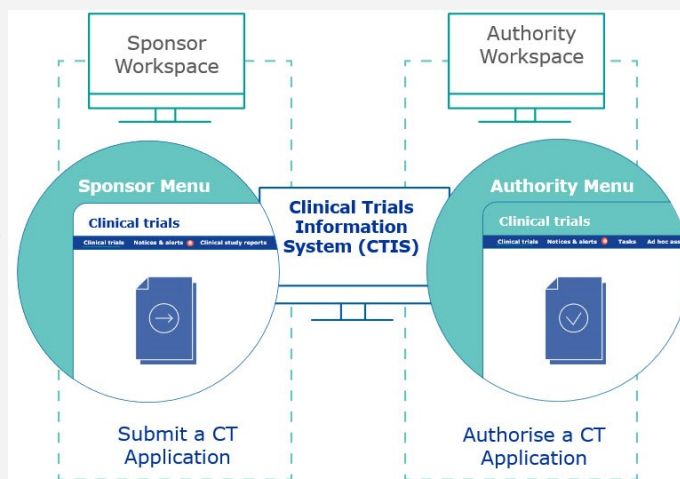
Sponsor Workspace

Authority Workspace

Sponsor Menu

Clinical trials

Clinical trials Notices & alerts Clinical study reports

Clinical Trials Information System (CTIS)

Authority Menu

Clinical trials

Clinical trials Notices & alerts Tasks Ad hoc ass

Submit a CT Application

Authorise a CT Application